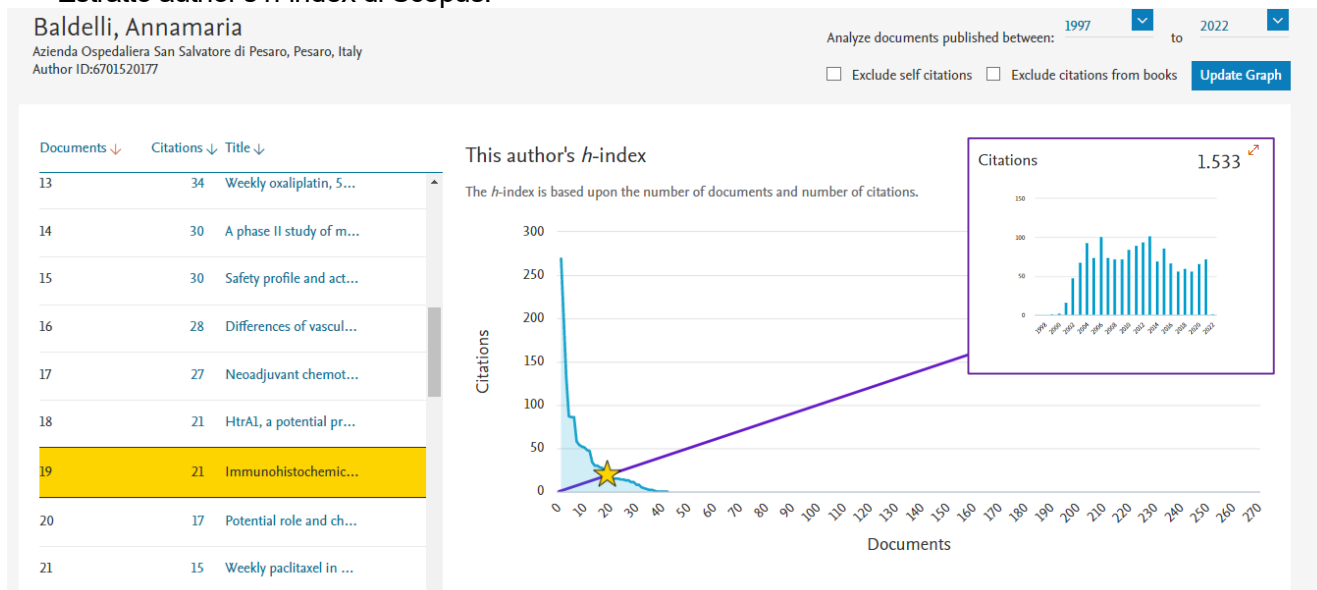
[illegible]

Baldelli, Annamaria
Azienda Ospedaliera San Salvatore di Pesaro, Pesaro, Italy
Author ID:6701520177

Analyze documents published between: 1997 to 2022

Exclude self citations  Exclude citations from books  Update Graph

| Documents ↓ | Citations ↓ | Title ↓ |
|---|---|---|
| 13 | 34 | Weekly oxaliplatin, 5... |
| 14 | 30 | A phase II study of m... |
| 15 | 30 | Safety profile and act... |
| 16 | 28 | Differences of vascul... |
| 17 | 27 | Neoadjuvant chemot... |
| 18 | 21 | HtrA1, a potential pr... |
| 19 | 21 | Immunohistochemic... |
| 20 | 17 | Potential role and ch... |
| 21 | 15 | Weekly paclitaxel in ... |

This author's $h$-index

The $h$-index is based upon the number of documents and number of citations.

Citations 1.533

150 100 50 0
1998 2000 2002 2004 2006 2008 2010 2012 2014 2016 2018 2020 2022

Citations
300 250 200 150 100 50 0
0 10 20 30 40 50 60 70 80 90 100 110 120 130 140 150 160 170 180 190 200 210 220 230 240 250 260 270
Documents